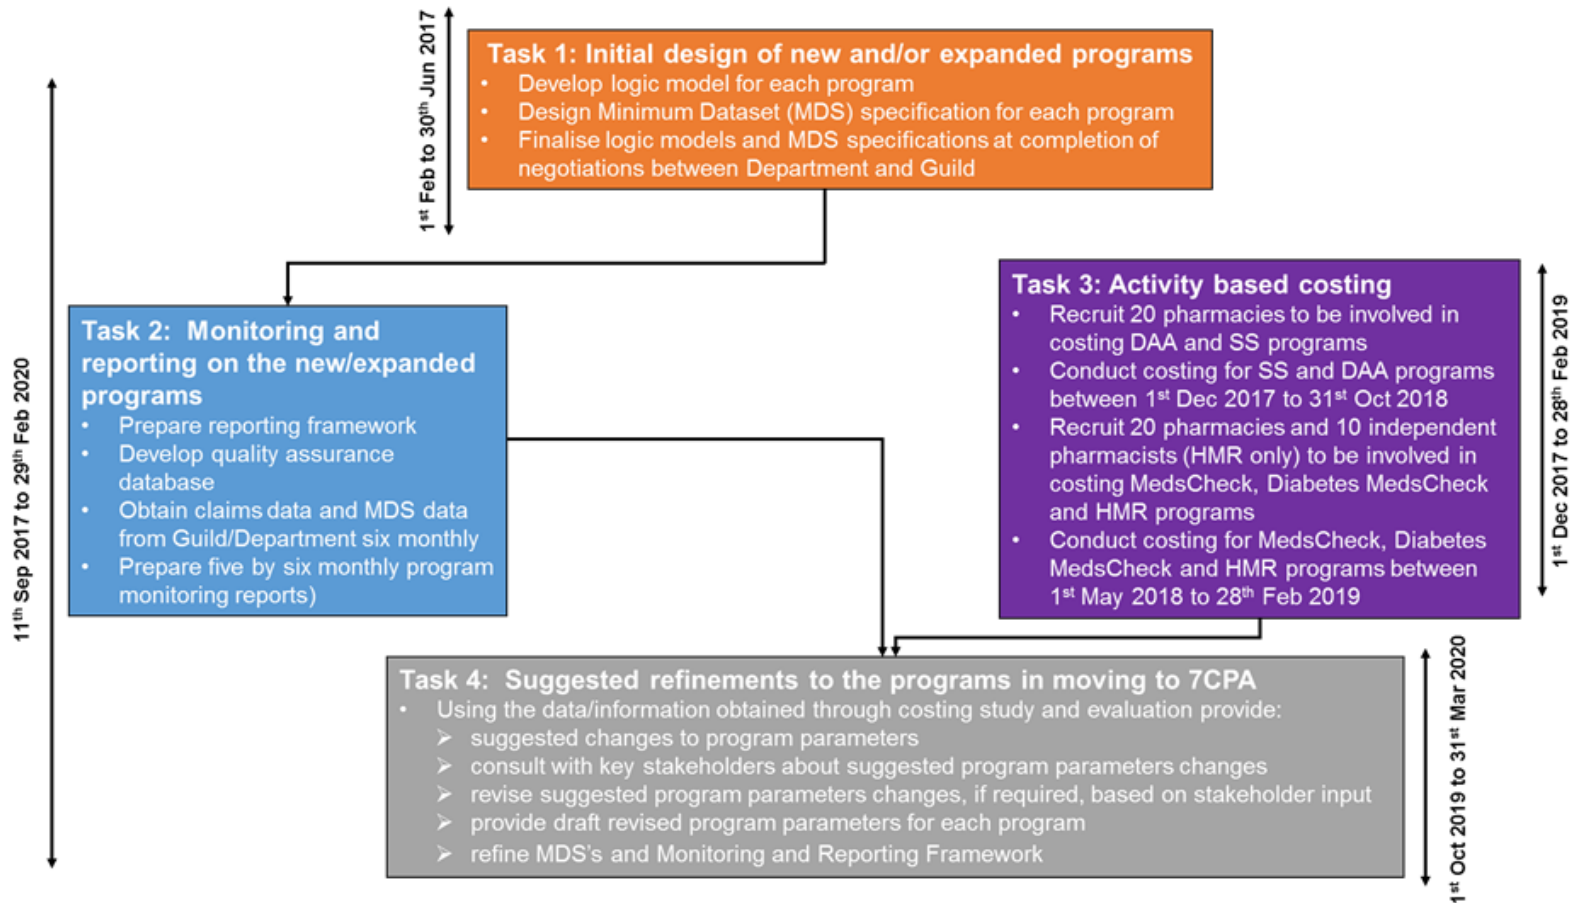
1st Feb to 30th Jun 2017

Task 1: Initial design of new and/or expanded programs
• Develop logic model for each program
• Design Minimum Dataset (MDS) specification for each program
• Finalise logic models and MDS specifications at completion of negotiations between Department and Guild

11th Sep 2017 to 29th Feb 2020

Task 2: Monitoring and reporting on the new/expanded programs
• Prepare reporting framework
• Develop quality assurance database
• Obtain claims data and MDS data from Guild/Department six monthly
• Prepare five by six monthly program monitoring reports)

Task 3: Activity based costing
• Recruit 20 pharmacies to be involved in costing DAA and SS programs
• Conduct costing for SS and DAA programs between 1st Dec 2017 to 31st Oct 2018
• Recruit 20 pharmacies and 10 independent pharmacists (HMR only) to be involved in costing MedsCheck, Diabetes MedsCheck and HMR programs
• Conduct costing for MedsCheck, Diabetes MedsCheck and HMR programs between 1st May 2018 to 28th Feb 2019

1st Dec 2017 to 28th Feb 2019

Task 4: Suggested refinements to the programs in moving to 7CPA
• Using the data/information obtained through costing study and evaluation provide:
➢ suggested changes to program parameters
➢ consult with key stakeholders about suggested program parameters changes
➢ revise suggested program parameters changes, if required, based on stakeholder input
➢ provide draft revised program parameters for each program
➢ refine MDS's and Monitoring and Reporting Framework

1st Oct 2019 to 31st Mar 2020